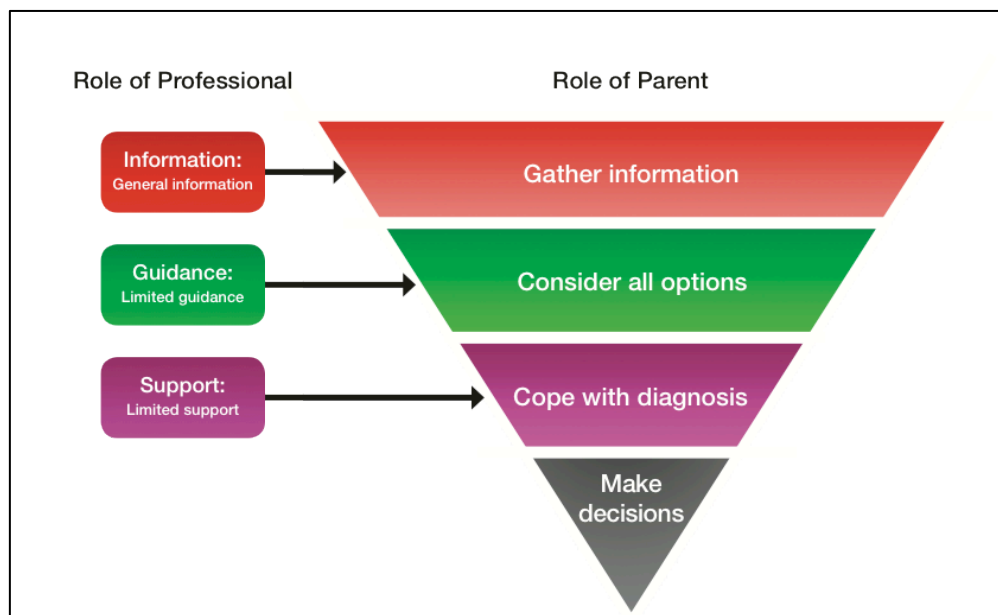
Role of Professional

Role of Parent

Information:
General information

Gather information

Guidance:
Limited guidance

Consider all options

Support:
Limited support

Cope with diagnosis

Make decisions